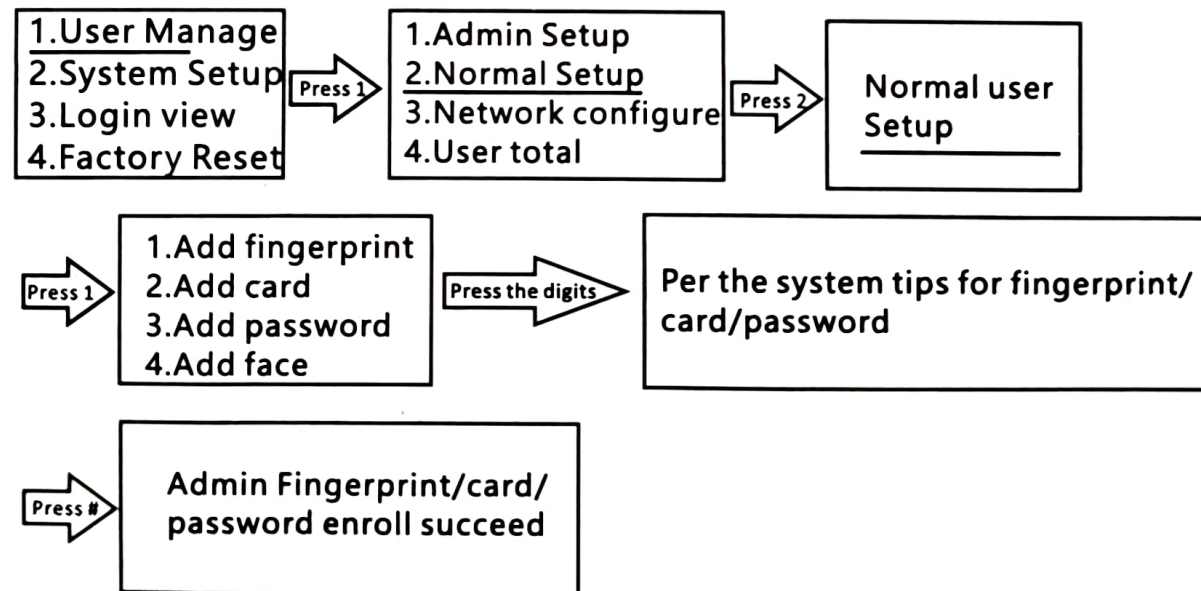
1.User Manage
2.System Setup
3.Login view
4.Factory Reset

Press 1

1.Admin Setup
2.Normal Setup
3.Network configure
4.User total

Press 2

Normal user Setup

Press 1

1.Add fingerprint
2.Add card
3.Add password
4.Add face

Press the digits

Per the system tips for fingerprint/ card/password

Press #

Admin Fingerprint/card/ password enroll succeed